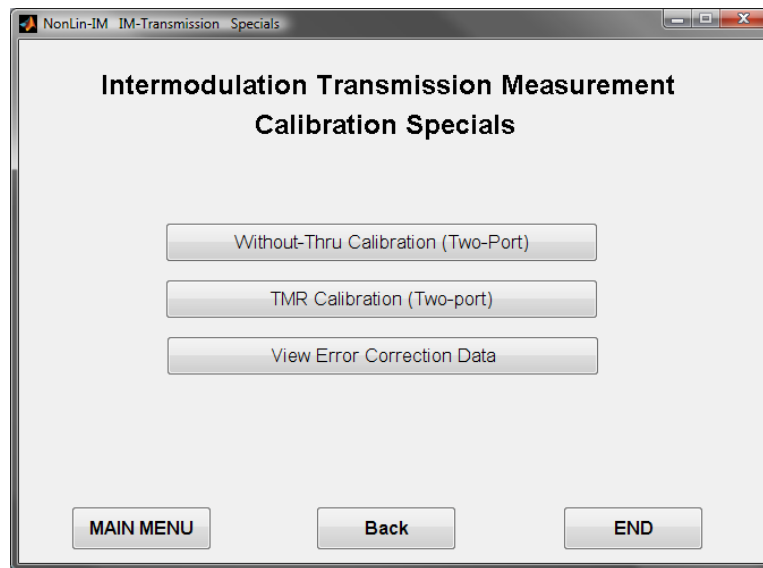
NonLin-IM IM-Transmission Specials

Intermodulation Transmission Measurement
Calibration Specials

Without-Thru Calibration (Two-Port)

TMR Calibration (Two-port)

View Error Correction Data

MAIN MENU

Back

END